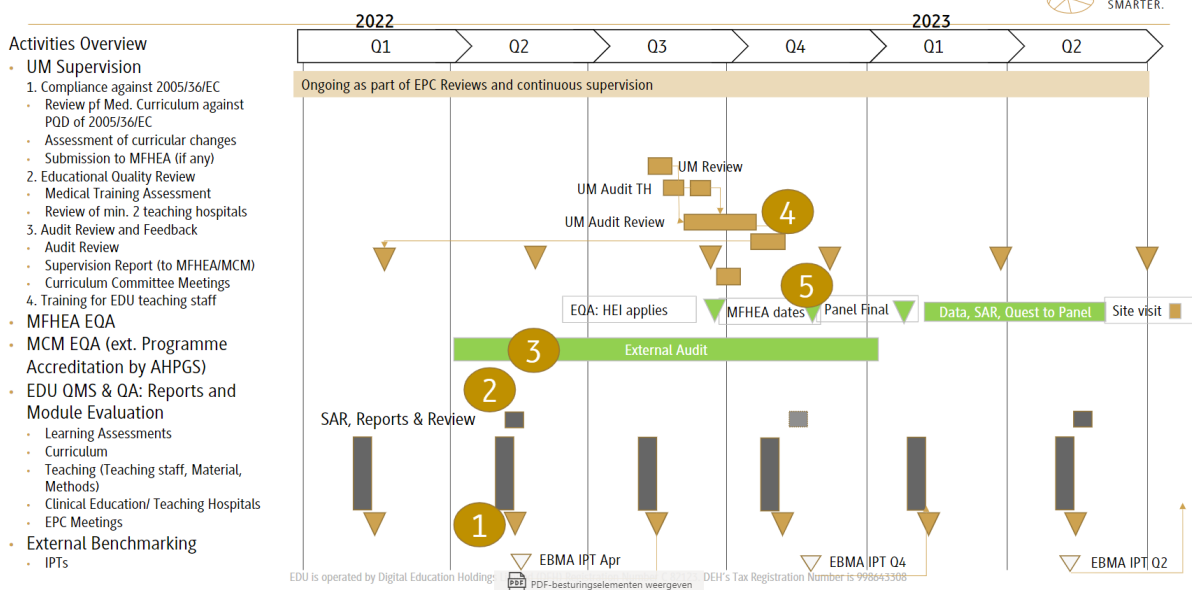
SMARTER.

2022

2023

| Q1 | Q2 | Q3 | Q4 | Q1 | Q2 |
|---|---|---|---|---|---|

Activities Overview

- UM Supervision
  1. Compliance against 2005/36/EC
  - Review pf Med. Curriculum against PQD of 2005/36/EC
  - Assessment of curricular changes
  - Submission to MFHEA (if any)
  2. Educational Quality Review
  - Medical Training Assessment
  - Review of min. 2 teaching hospitals
  3. Audit Review and Feedback
  - Audit Review
  - Supervision Report (to MFHEA/MCM)
  - Curriculum Committee Meetings
  4. Training for EDU teaching staff
- MFHEA EQA
- MCM EQA (ext. Programme Accreditation by AHPGS)
- EDU QMS & QA: Reports and Module Evaluation
  - Learning Assessments
  - Curriculum
  - Teaching (Teaching staff, Material, Methods)
  - Clinical Education/ Teaching Hospitals
  - EPC Meetings
- External Benchmarking
  - IPTs

Ongoing as part of EPC Reviews and continuous supervision

UM Review

UM Audit TH

UM Audit Review

4

5

EQA: HEI applies

MFHEA dates

Panel Final

Data, SAR, Quest to Panel

Site visit

3

External Audit

2

SAR, Reports & Review

1

EBMA IPT Apr

EBMA IPT Q4

EBMA IPT Q2

EDU is operated by Digital Education Holdings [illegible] DEH's Tax Registration Number is 998643308

PDF-besturingselementen weergeven